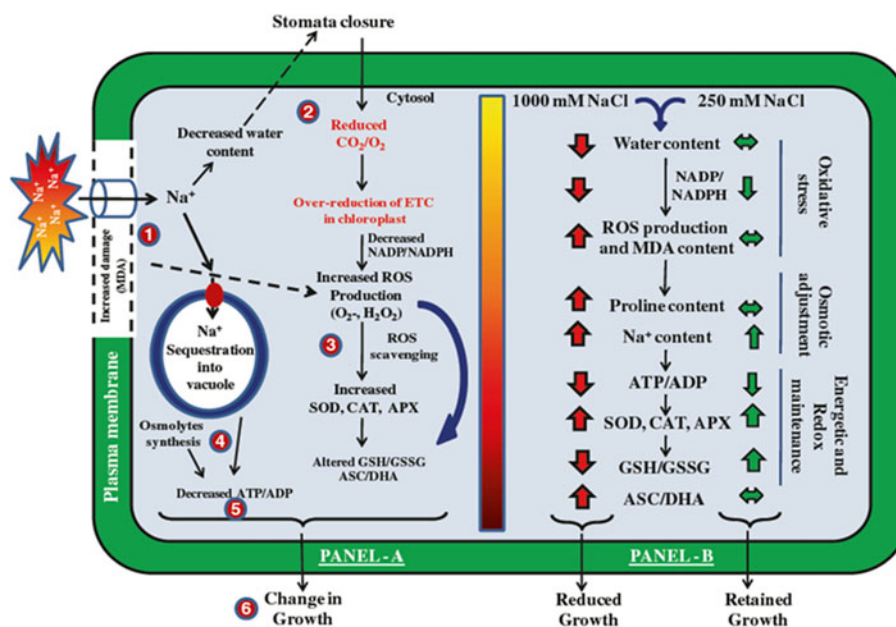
Stomata closure

Cytosol

Na$^+$ Na$^+$ Na$^+$ Na$^+$

Increased damage (MDA)

Na$^+$

1

Decreased water content

2

Reduced $CO_2/O_2$

Over-reduction of ETC in chloroplast

Decreased NADP/NADPH

Increased ROS Production ($O_2^-$, $H_2O_2$)

Na$^+$ Sequestration into vacuole

3

ROS scavenging

Increased SOD, CAT, APX

Altered GSH/GSSG ASC/DHA

Osmolytes synthesis

4

Decreased ATP/ADP

5

Plasma membrane

PANEL - A

6 Change in Growth

1000 mM NaCl

250 mM NaCl

Water content

NADP/ NADPH

ROS production and MDA content

Oxidative stress

Proline content

Na$^+$ content

Osmotic adjustment

ATP/ADP

SOD, CAT, APX

GSH/GSSG

ASC/DHA

Energetic and Redox maintenance

PANEL - B

Reduced Growth

Retained Growth